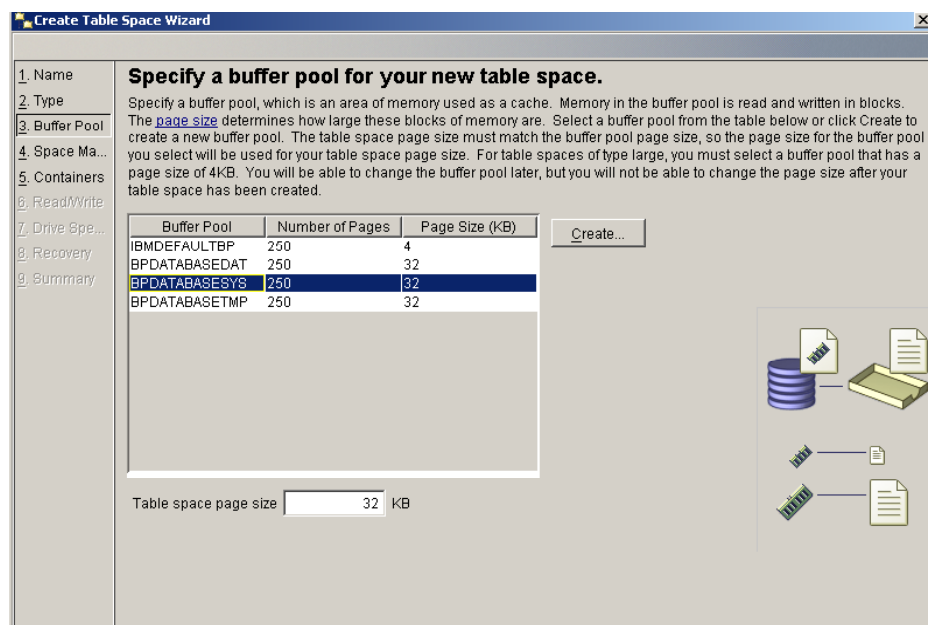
Create Table Space Wizard

1. Name
2. Type
3. Buffer Pool
4. Space Ma...
5. Containers
6. Read/Write
7. Drive Spe...
8. Recovery
9. Summary

Specify a buffer pool for your new table space.

Specify a buffer pool, which is an area of memory used as a cache. Memory in the buffer pool is read and written in blocks. The page size determines how large these blocks of memory are. Select a buffer pool from the table below or click Create to create a new buffer pool. The table space page size must match the buffer pool page size, so the page size for the buffer pool you select will be used for your table space page size. For table spaces of type large, you must select a buffer pool that has a page size of 4KB. You will be able to change the buffer pool later, but you will not be able to change the page size after your table space has been created.

| Buffer Pool | Number of Pages | Page Size (KB) |
|---|---|---|
| IBMDEFAULTBP | 250 | 4 |
| BPDATABASEDAT | 250 | 32 |
| BPDATABASESYS | 250 | 32 |
| BPDATABASETMP | 250 | 32 |

Create...

Table space page size 32 KB